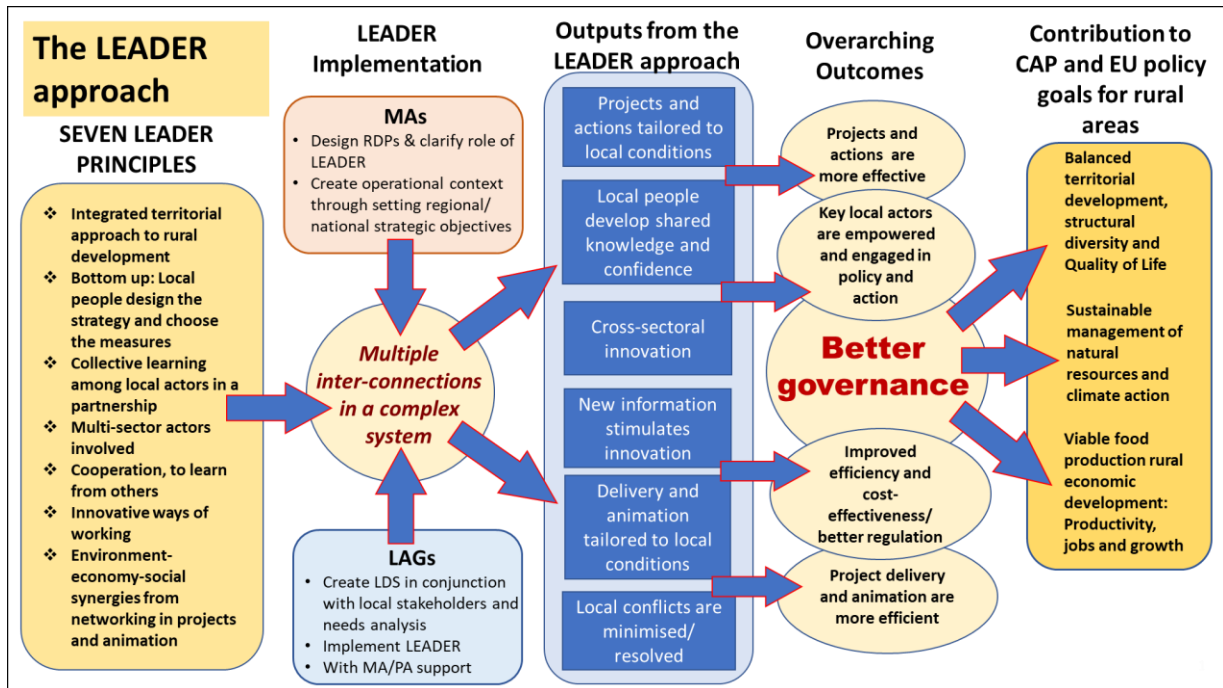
The LEADER approach

SEVEN LEADER PRINCIPLES

- Integrated territorial approach to rural development
- Bottom up: Local people design the strategy and choose the measures
- Collective learning among local actors in a partnership
- Multi-sector actors involved
- Cooperation, to learn from others
- Innovative ways of working
- Environment-economy-social synergies from networking in projects and animation

LEADER Implementation

MAs
- Design RDPs & clarify role of LEADER
- Create operational context through setting regional/ national strategic objectives

Multiple inter-connections in a complex system

LAGs
- Create LDS in conjunction with local stakeholders and needs analysis
- Implement LEADER
- With MA/PA support

Outputs from the LEADER approach

Projects and actions tailored to local conditions

Local people develop shared knowledge and confidence

Cross-sectoral innovation

New information stimulates innovation

Delivery and animation tailored to local conditions

Local conflicts are minimised/ resolved

Overarching Outcomes

Projects and actions are more effective

Key local actors are empowered and engaged in policy and action

Better governance

Improved efficiency and cost-effectiveness/ better regulation

Project delivery and animation are more efficient

Contribution to CAP and EU policy goals for rural areas

Balanced territorial development, structural diversity and Quality of Life

Sustainable management of natural resources and climate action

Viable food production rural economic development: Productivity, jobs and growth